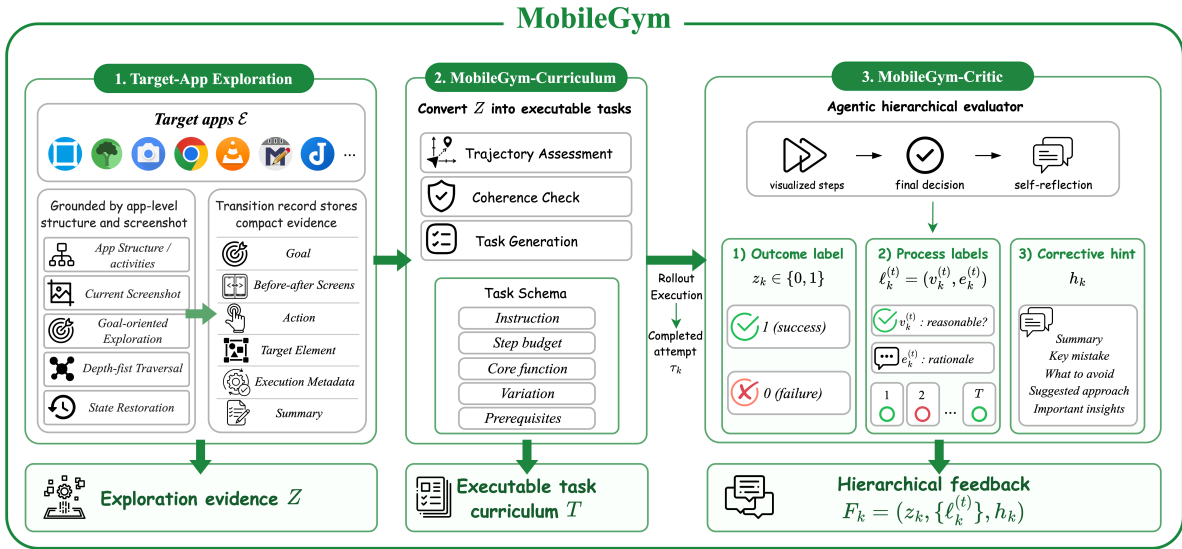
MobileGym

1. Target-App Exploration

Target apps $\mathcal{E}$

...

Grounded by app-level structure and screenshot

App Structure / activities

Current Screenshot

Goal-oriented Exploration

Depth-fist Traversal

State Restoration

Transition record stores compact evidence

Goal

Before-after Screens

Action

Target Element

Execution Metadata

Summary

Exploration evidence $Z$

2. MobileGym-Curriculum

Convert $Z$ into executable tasks

Trajectory Assessment

Coherence Check

Task Generation

Task Schema

Instruction

Step budget

Core function

Variation

Prerequisites

Executable task curriculum $T$

Rollout Execution

Completed attempt $\tau_k$

3. MobileGym-Critic

Agentic hierarchical evaluator

visualized steps

final decision

self-reflection

1) Outcome label

$z_k \in \{0, 1\}$

1 (success)

0 (failure)

2) Process labels

$\ell_k^{(t)} = (v_k^{(t)}, e_k^{(t)})$

$v_k^{(t)}$ : reasonable?

$e_k^{(t)}$ : rationale

1 2 ... $T$

3) Corrective hint

$h_k$

Summary

Key mistake

What to avoid

Suggested approach

Important insights

Hierarchical feedback

$F_k = (z_k, \{\ell_k^{(t)}\}, h_k)$